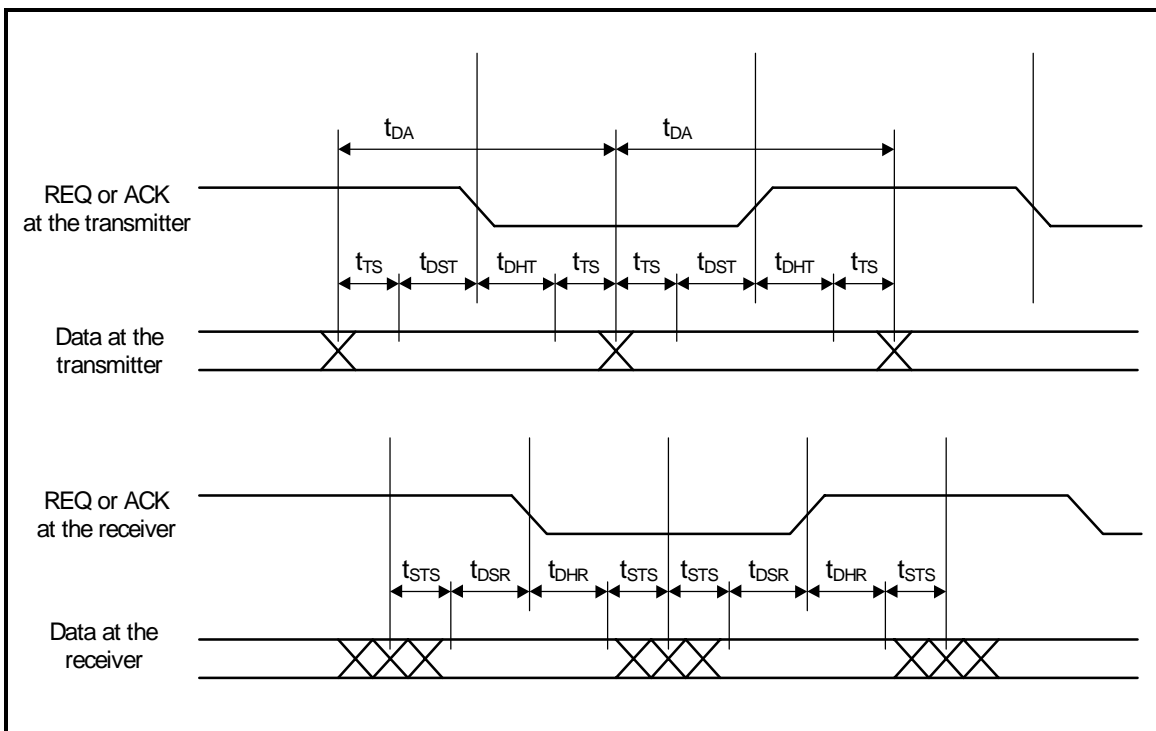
$t_{DA}$ $t_{DA}$

REQ or ACK at the transmitter

$t_{TS}$ $t_{DST}$ $t_{DHT}$ $t_{TS}$ $t_{TS}$ $t_{DST}$ $t_{DHT}$ $t_{TS}$

Data at the transmitter

REQ or ACK at the receiver

$t_{STS}$ $t_{DSR}$ $t_{DHR}$ $t_{STS}$ $t_{STS}$ $t_{DSR}$ $t_{DHR}$ $t_{STS}$

Data at the receiver